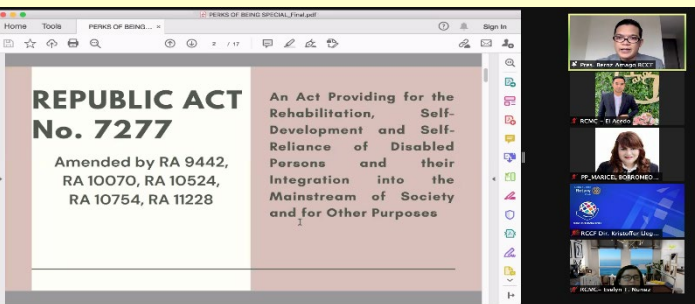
PERKS OF BEING SPECIAL_Final.pdf

Home Tools PERKS OF BEING... × Sign In

2 / 17

REPUBLIC ACT No. 7277

Amended by RA 9442, RA 10070, RA 10524, RA 10754, RA 11228

An Act Providing for the Rehabilitation, Self-Development and Self-Reliance of Disabled Persons and their Integration into the Mainstream of Society and for Other Purposes

Pres. Benz Amago RCKT

RCMC - El Acedo

PP_MARICEL BORROMEO...

RCCF Dir. KristofTor Lleg...

RCMC- Evelyn I. Nunez